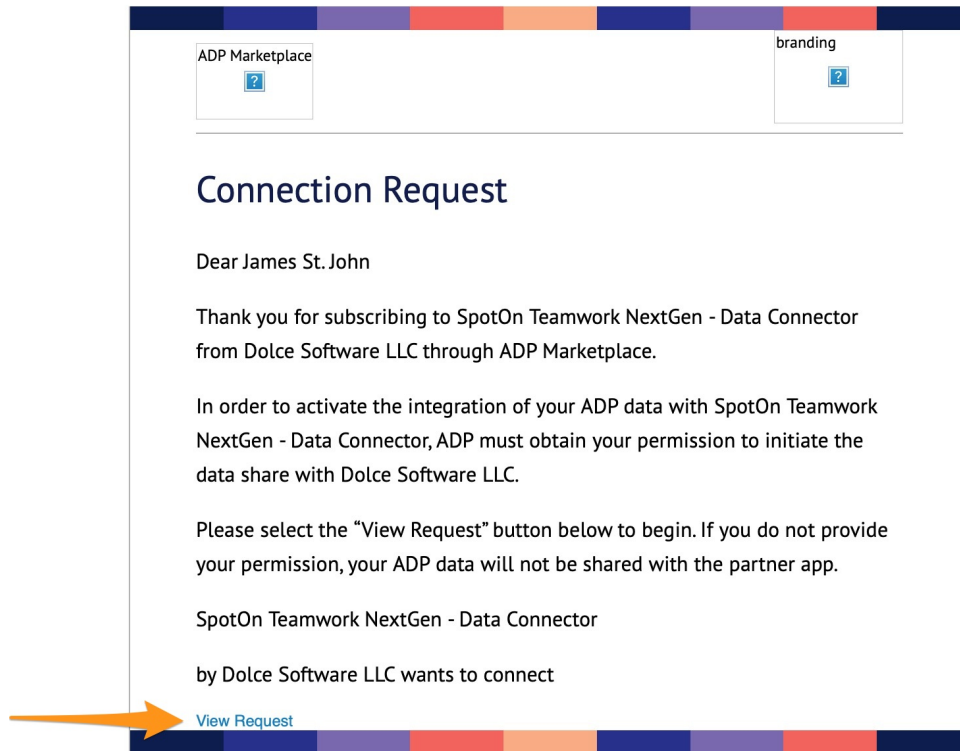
ADP Marketplace
?

branding
?

Connection Request

Dear James St. John

Thank you for subscribing to SpotOn Teamwork NextGen - Data Connector from Dolce Software LLC through ADP Marketplace.

In order to activate the integration of your ADP data with SpotOn Teamwork NextGen - Data Connector, ADP must obtain your permission to initiate the data share with Dolce Software LLC.

Please select the “View Request” button below to begin. If you do not provide your permission, your ADP data will not be shared with the partner app.

SpotOn Teamwork NextGen - Data Connector

by Dolce Software LLC wants to connect

View Request